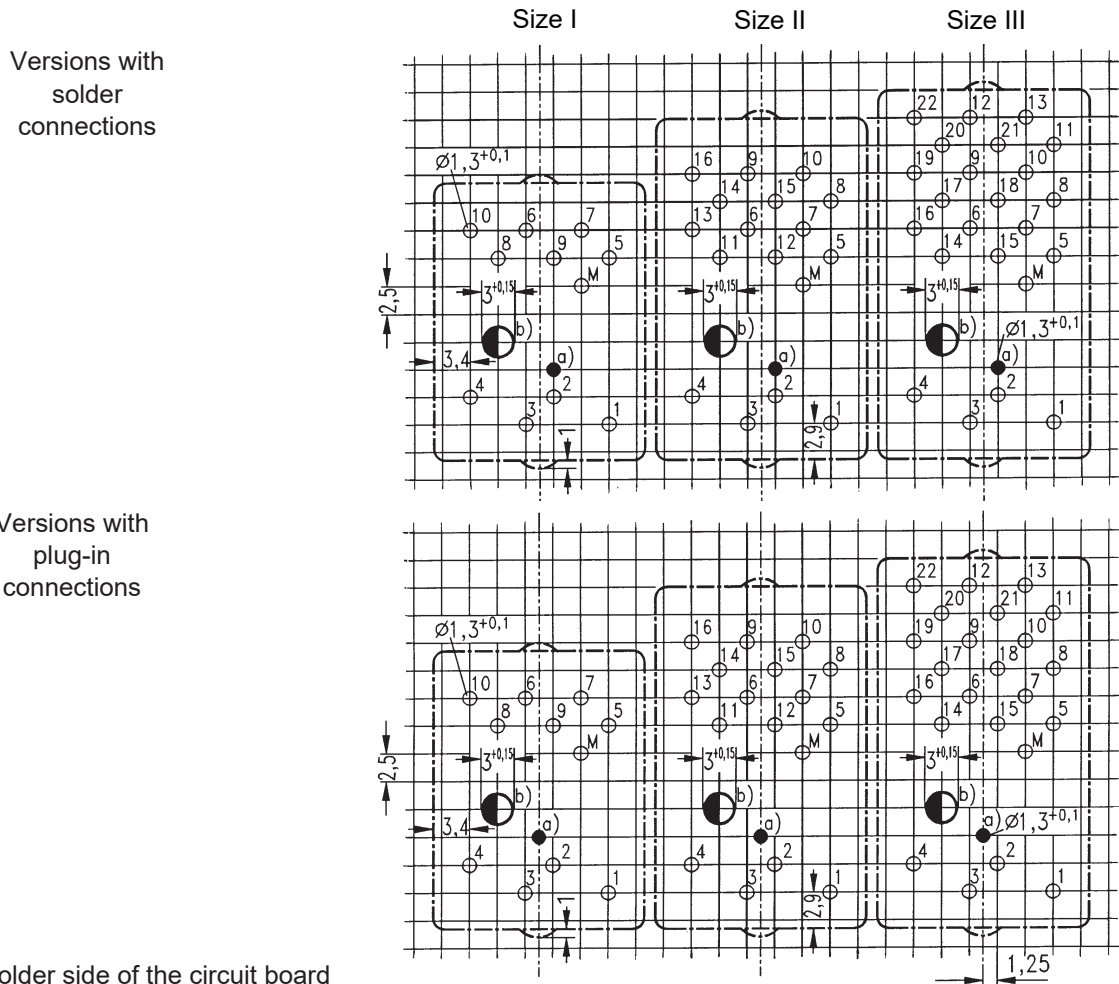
Size I Size II Size III

Versions with solder connections

$Ø1,3^{+0,1}$

10 6 7 8 9 5 M

2,5

$3^{+0,15}$

b)

3,4

a)

4 2 3 1

1

16 9 10 14 15 8 13 6 7 11 12 5 M

$3^{+0,15}$

b)

a)

4 2 3 1

2,9

22 12 13 20 21 11 19 9 10 17 18 8 16 6 7 14 15 5 M

$3^{+0,15}$

b)

$Ø1,3^{+0,1}$

a)

4 2 3 1

Versions with plug-in connections

$Ø1,3^{+0,1}$

10 6 7 8 9 5 M

2,5

$3^{+0,15}$

b)

3,4

a)

4 2 3 1

1

16 9 10 14 15 8 13 6 7 11 12 5 M

$3^{+0,15}$

b)

a)

4 2 3 1

2,9

22 12 13 20 21 11 19 9 10 17 18 8 16 6 7 14 15 5 M

$3^{+0,15}$

b)

a) $Ø1,3^{+0,1}$

4 2 3 1

1,25

older side of the circuit board